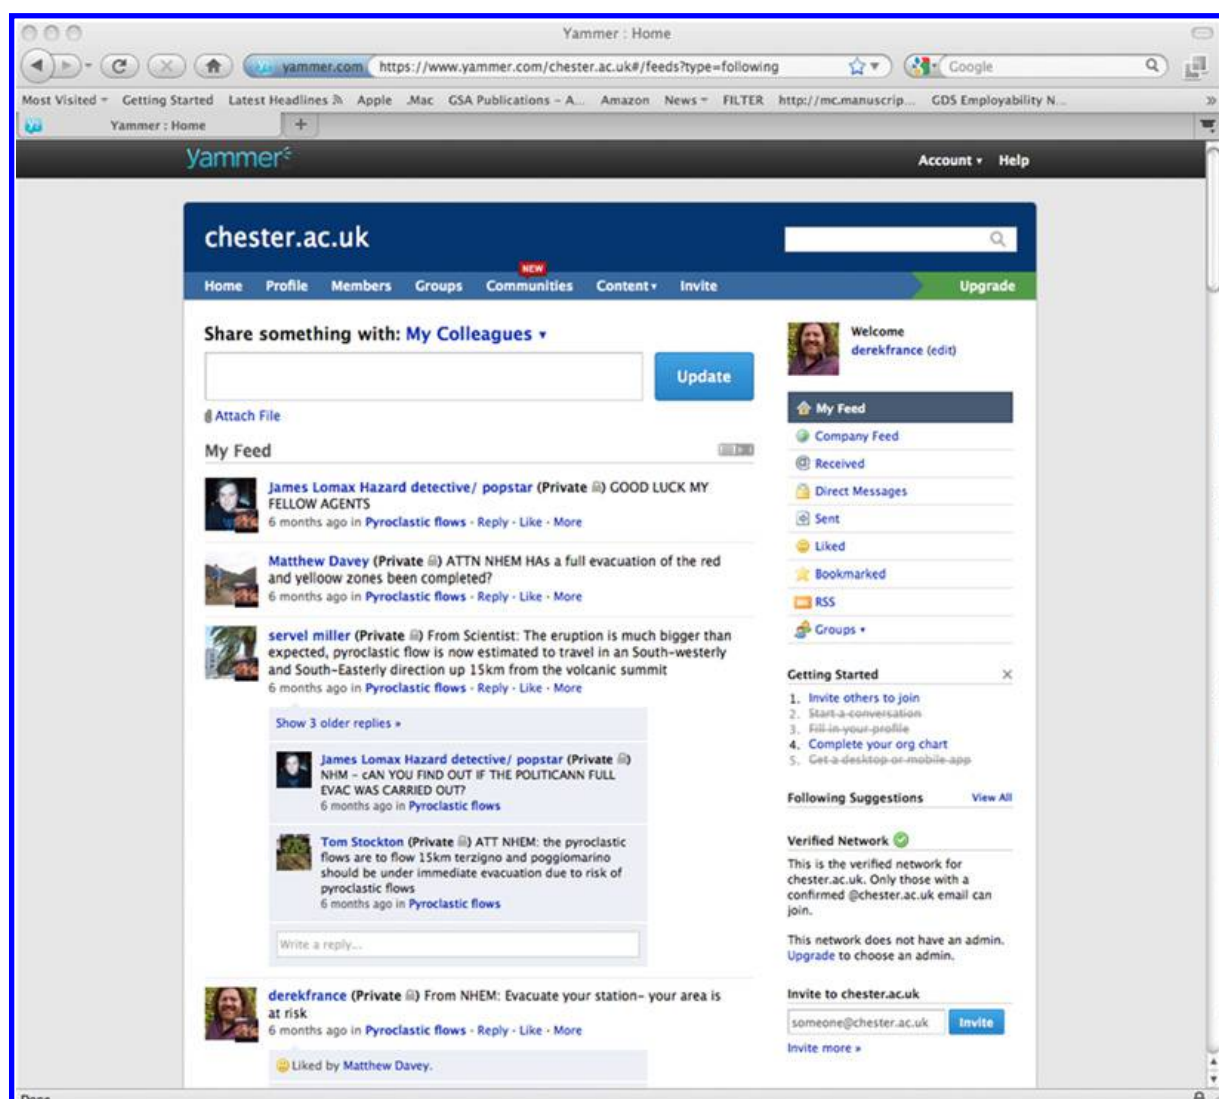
Yammer : Home

yammer.com https://www.yammer.com/chester.ac.uk#/feeds?type=following

Google

Most Visited Getting Started Latest Headlines Apple .Mac GSA Publications - A... Amazon News FILTER http://mc.manuscrip... GDS Employability N...

Yammer : Home

yammer

Account Help

chester.ac.uk

Home Profile Members Groups NEW Communities Content Invite Upgrade

Share something with: My Colleagues

Update

Attach File

My Feed

James Lomax Hazard detective/ popstar (Private) GOOD LUCK MY FELLOW AGENTS
6 months ago in Pyroclastic flows · Reply · Like · More

Matthew Davey (Private) ATTN NHEM HAs a full evacuation of the red and yelloow zones been completed?
6 months ago in Pyroclastic flows · Reply · Like · More

servel miller (Private) From Scientist: The eruption is much bigger than expected, pyroclastic flow is now estimated to travel in an South-westerly and South-Easterly direction up 15km from the volcanic summit
6 months ago in Pyroclastic flows · Reply · Like · More

Show 3 older replies »

James Lomax Hazard detective/ popstar (Private) NHM - cAN YOU FIND OUT IF THE POLITICANN FULL EVAC WAS CARRIED OUT?
6 months ago in Pyroclastic flows

Tom Stockton (Private) ATT NHEM: the pyroclastic flows are to flow 15km terzigno and poggiomarino should be under immediate evacuation due to risk of pyroclastic flows
6 months ago in Pyroclastic flows

Write a reply...

derekfrance (Private) From NHEM: Evacuate your station- your area is at risk
6 months ago in Pyroclastic flows · Reply · Like · More

Liked by Matthew Davey.

Welcome
derekfrance (edit)

My Feed
Company Feed
Received
Direct Messages
Sent
Liked
Bookmarked
RSS
Groups

Getting Started
1. Invite others to join
2. Start a conversation
3. Fill in your profile
4. Complete your org chart
5. Get a desktop or mobile app

Following Suggestions View All

Verified Network
This is the verified network for chester.ac.uk. Only those with a confirmed @chester.ac.uk email can join.

This network does not have an admin. Upgrade to choose an admin.

Invite to chester.ac.uk
someone@chester.ac.uk Invite
Invite more »

Done